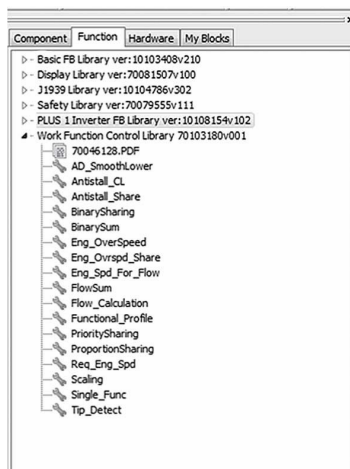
Component | Function | Hardware | My Blocks

Basic FB Library ver:10103408v210
Display Library ver:70081507v100
J1939 Library ver:10104786v302
Safety Library ver:70079555v111
PLUS 1 Inverter FB Library ver:10108154v102
Work Function Control Library 70103180v001
70046128.PDF
AD_SmoothLower
Antistall_CL
Antistall_Share
BinarySharing
BinarySum
Eng_OverSpeed
Eng_Ovrspd_Share
Eng_Spd_For_Flow
FlowSum
Flow_Calculation
Functional_Profile
PrioritySharing
ProportionSharing
Req_Eng_Spd
Scaling
Single_Func
Tip_Detect